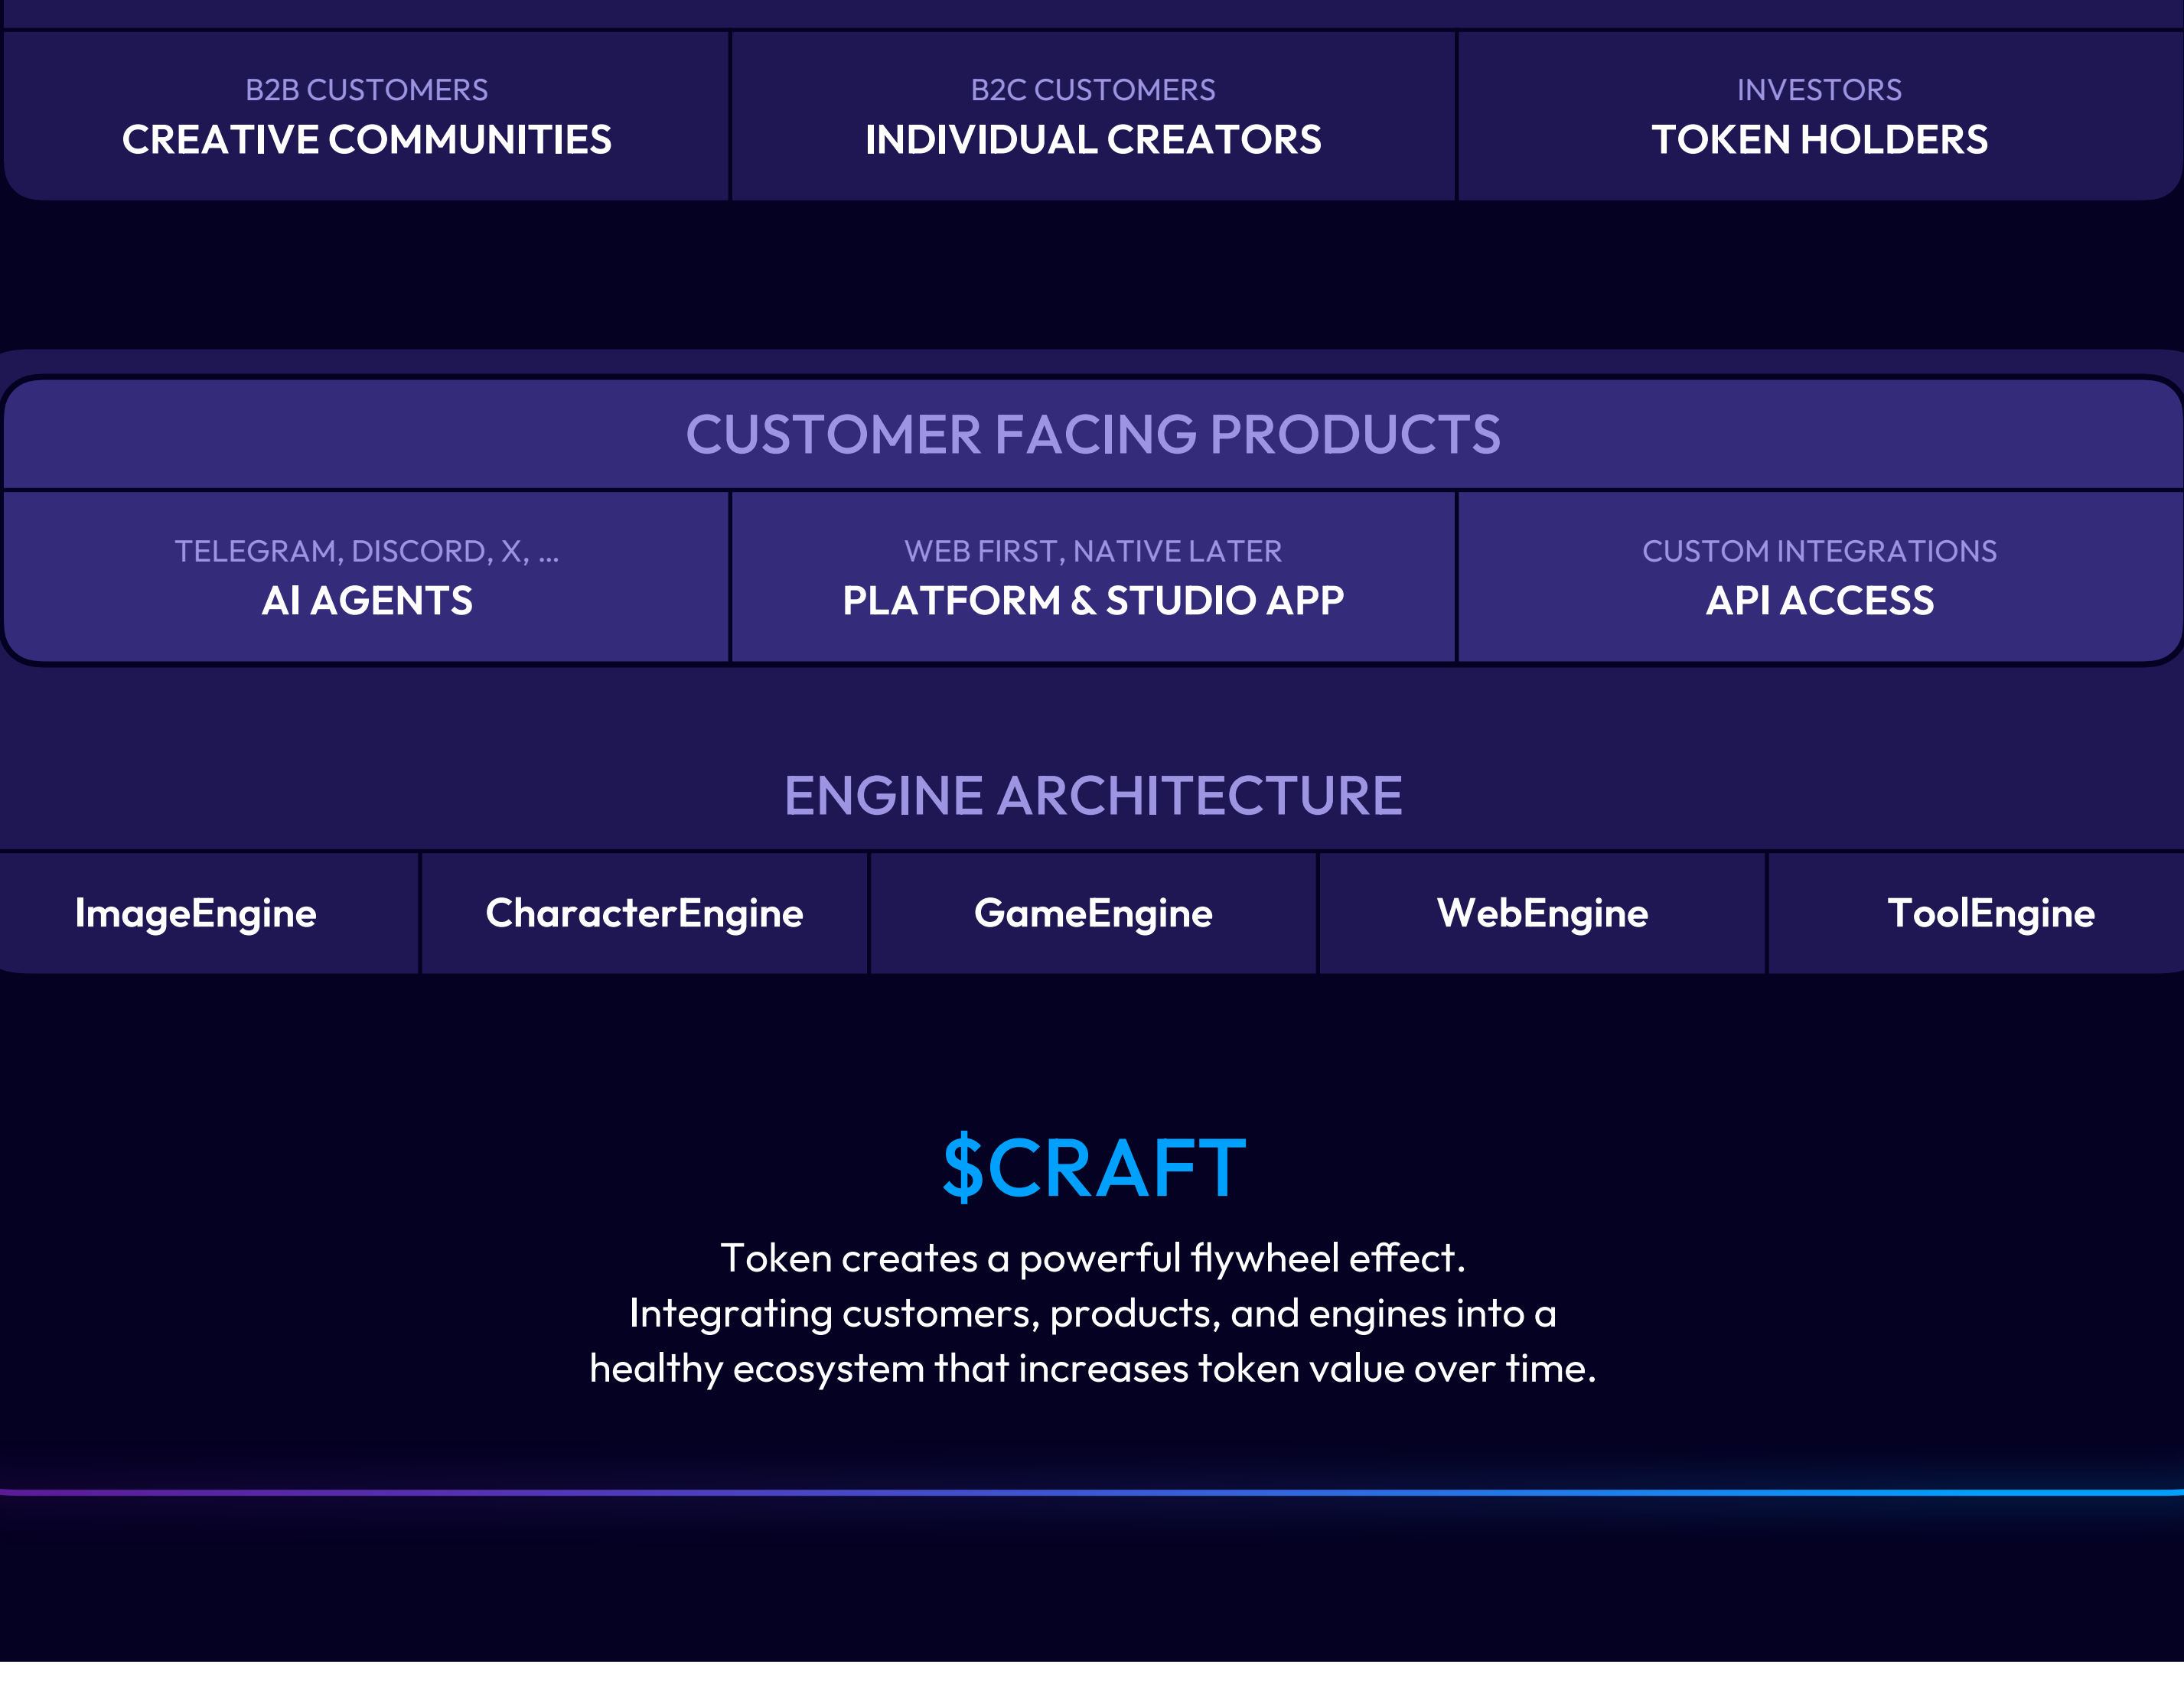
B2B CUSTOMERS
CREATIVE COMMUNITIES

B2C CUSTOMERS
INDIVIDUAL CREATORS

INVESTORS
TOKEN HOLDERS

CUSTOMER FACING PRODUCTS

TELEGRAM, DISCORD, X, ...
AI AGENTS

WEB FIRST, NATIVE LATER
PLATFORM & STUDIO APP

CUSTOM INTEGRATIONS
API ACCESS

ENGINE ARCHITECTURE

| ImageEngine | CharacterEngine | GameEngine | WebEngine | ToolEngine |
|---|---|---|---|---|

$CRAFT

Token creates a powerful flywheel effect.
Integrating customers, products, and engines into a healthy ecosystem that increases token value over time.